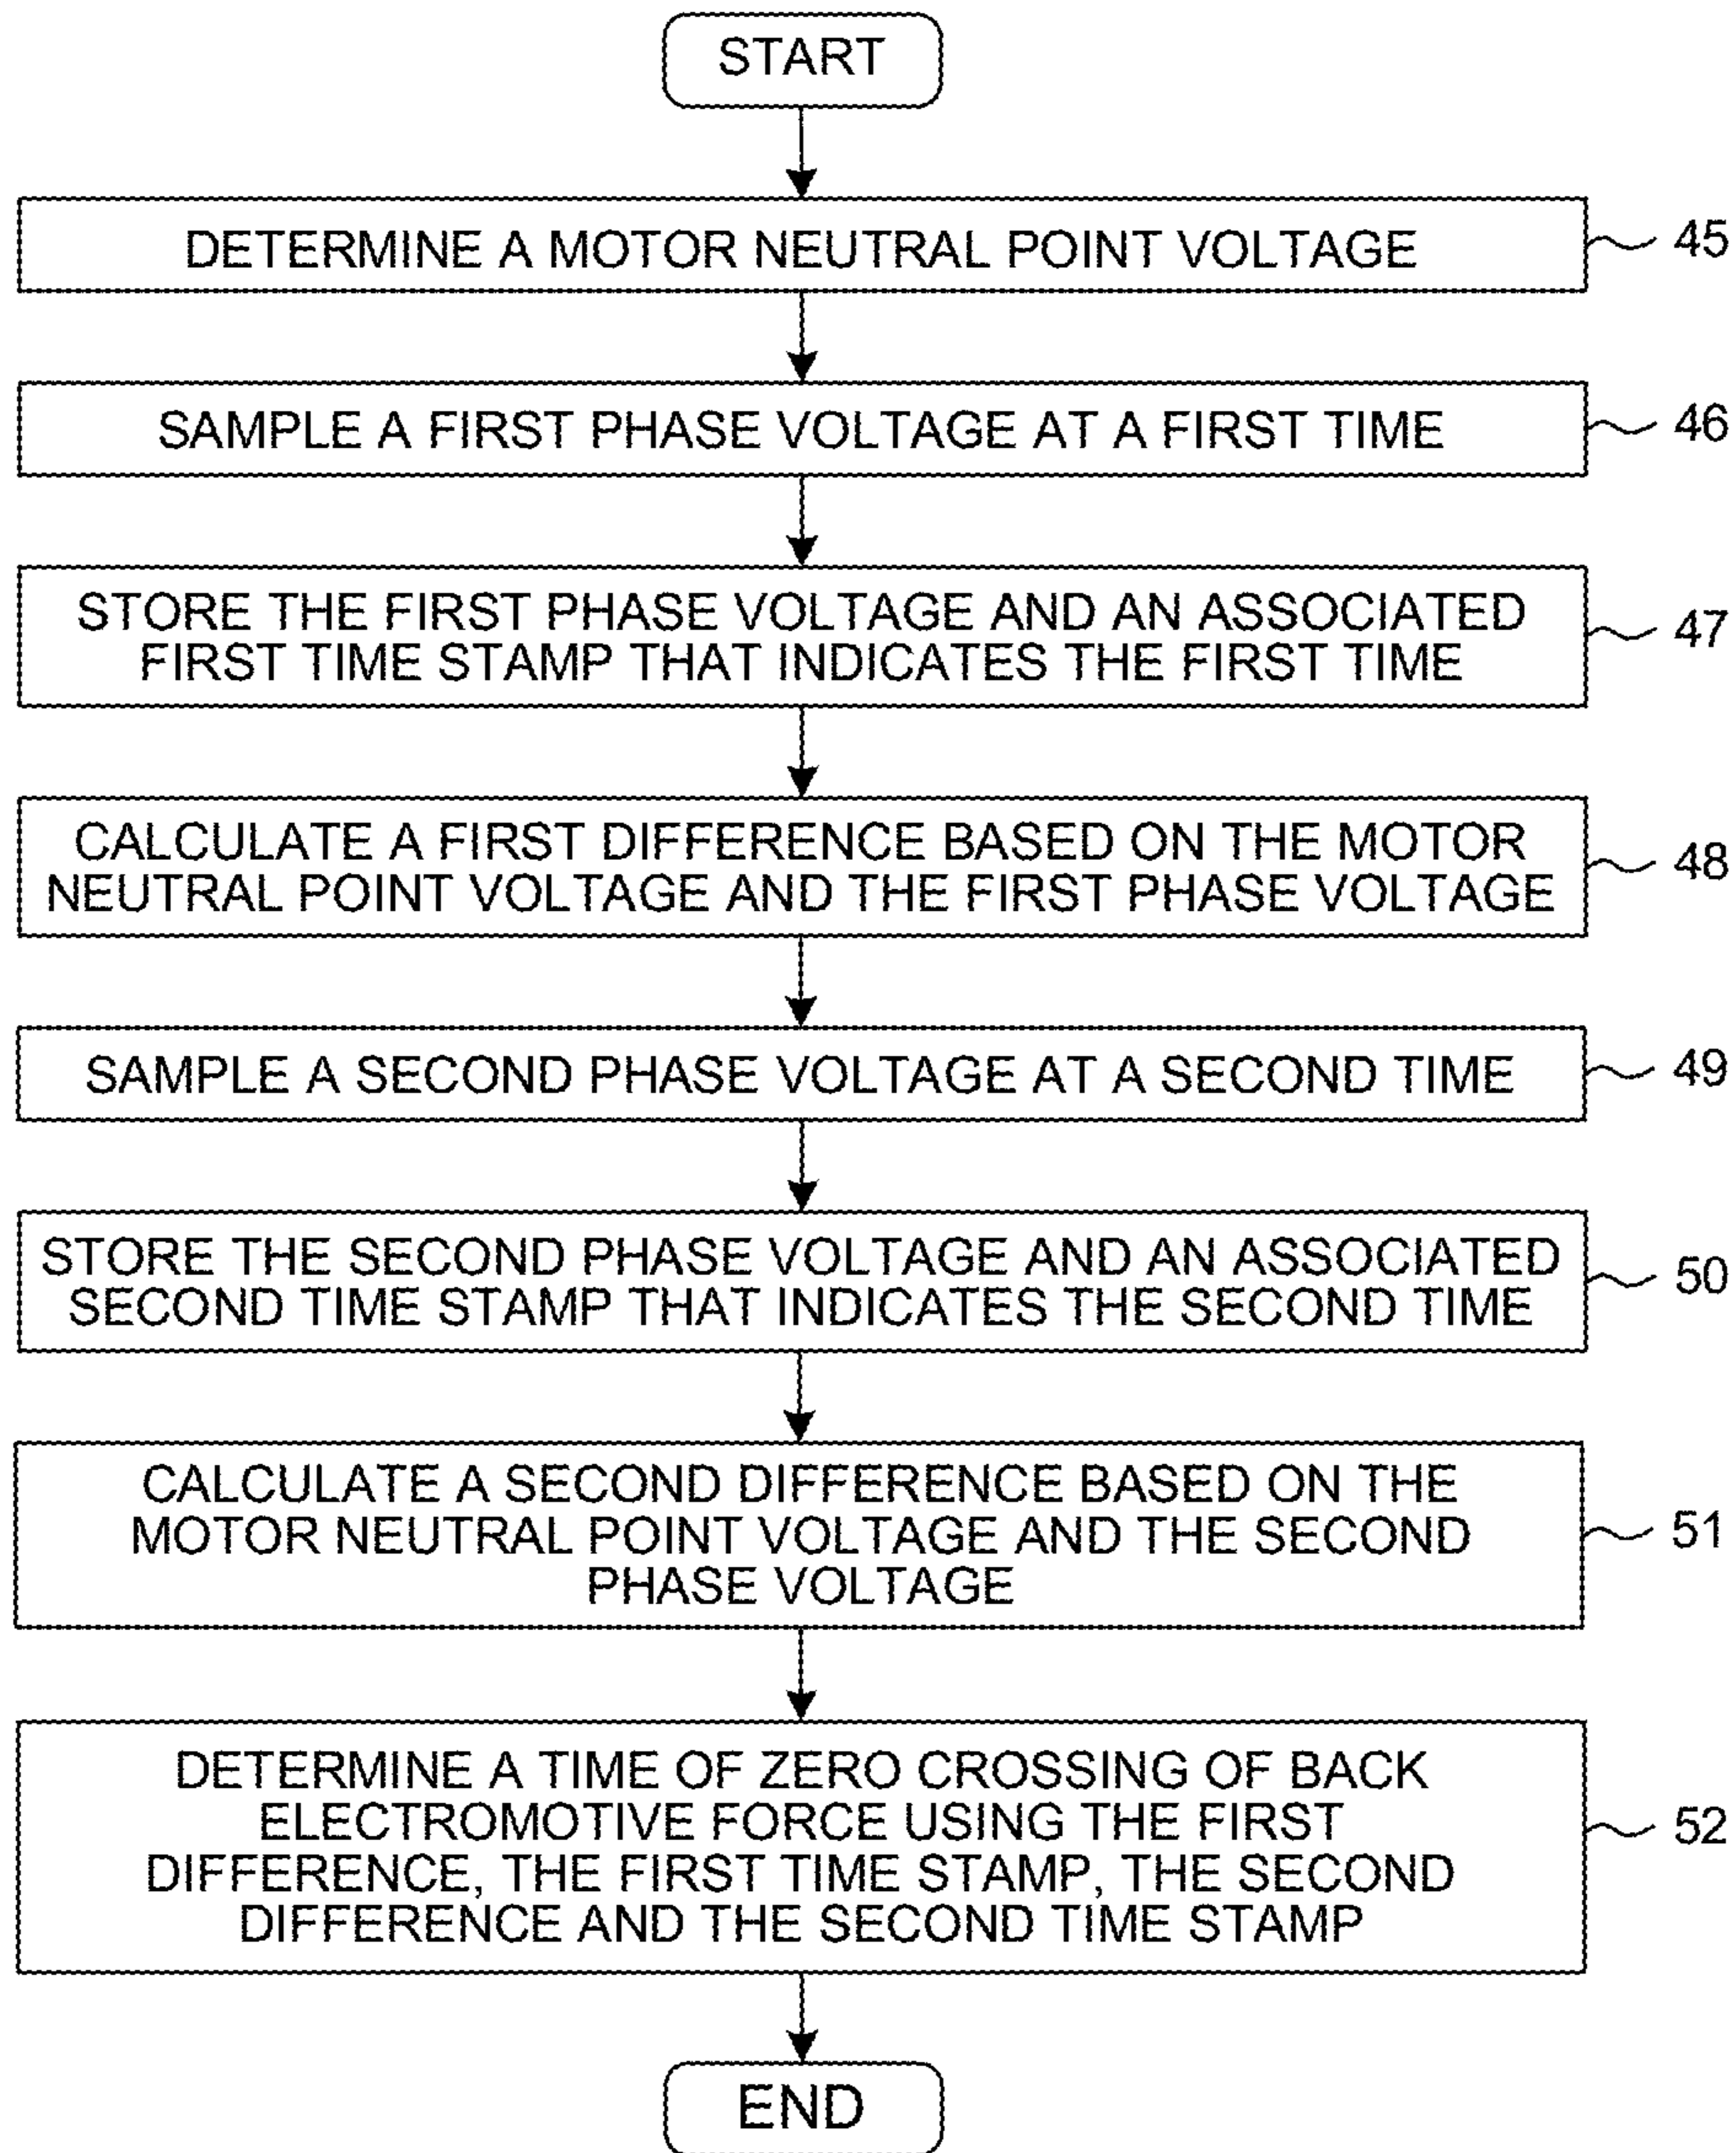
START

DETERMINE A MOTOR NEUTRAL POINT VOLTAGE

45

SAMPLE A FIRST PHASE VOLTAGE AT A FIRST TIME

46

STORE THE FIRST PHASE VOLTAGE AND AN ASSOCIATED FIRST TIME STAMP THAT INDICATES THE FIRST TIME

47

CALCULATE A FIRST DIFFERENCE BASED ON THE MOTOR NEUTRAL POINT VOLTAGE AND THE FIRST PHASE VOLTAGE

48

SAMPLE A SECOND PHASE VOLTAGE AT A SECOND TIME

49

STORE THE SECOND PHASE VOLTAGE AND AN ASSOCIATED SECOND TIME STAMP THAT INDICATES THE SECOND TIME

50

CALCULATE A SECOND DIFFERENCE BASED ON THE MOTOR NEUTRAL POINT VOLTAGE AND THE SECOND PHASE VOLTAGE

51

DETERMINE A TIME OF ZERO CROSSING OF BACK ELECTROMOTIVE FORCE USING THE FIRST DIFFERENCE, THE FIRST TIME STAMP, THE SECOND DIFFERENCE AND THE SECOND TIME STAMP

52

END